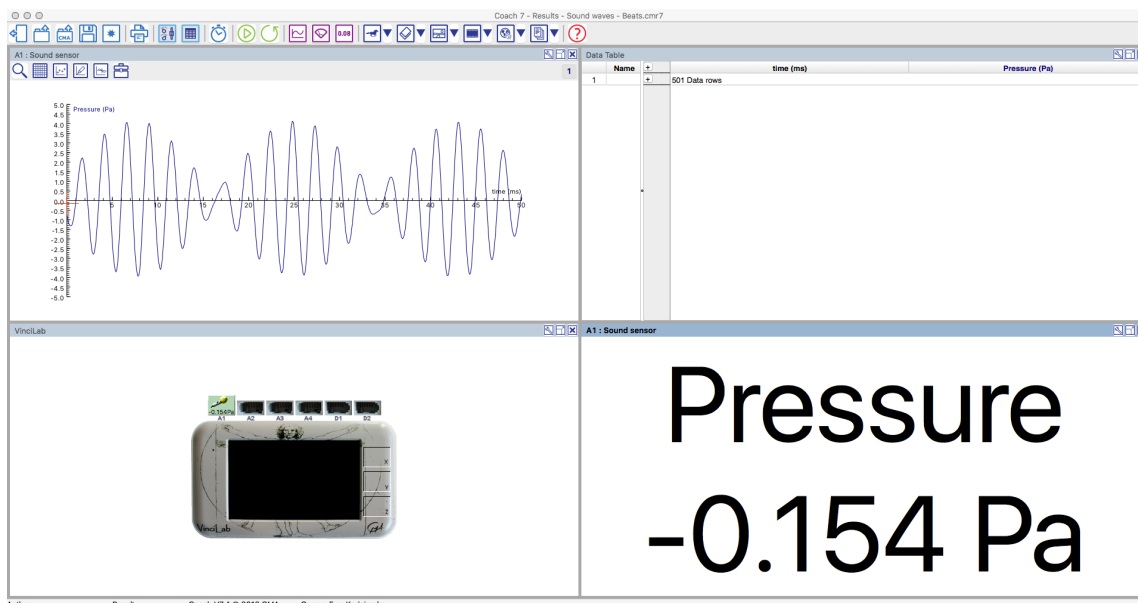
Coach 7 - Results - Sound waves - Beats.cmr7

CMA

0.08

A1 : Sound sensor

1

Pressure (Pa)

5.0
4.5
4.0
3.5
3.0
2.5
2.0
1.5
1.0
0.5
0.0
-0.5
-1.0
-1.5
-2.0
-2.5
-3.0
-3.5
-4.0
-4.5
-5.0

time (ms)

5 10 15 20 25 30 35 40 45 50

Data Table

| | Name | + | time (ms) | Pressure (Pa) |
|---|---|---|---|---|
| 1 | | + | 501 Data rows | |

VinciLab

-0.154Pa

A1 A2 A3 A4 D1 D2

X

Y

Z

VinciLab

A1 : Sound sensor

Pressure

-0.154 Pa

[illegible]